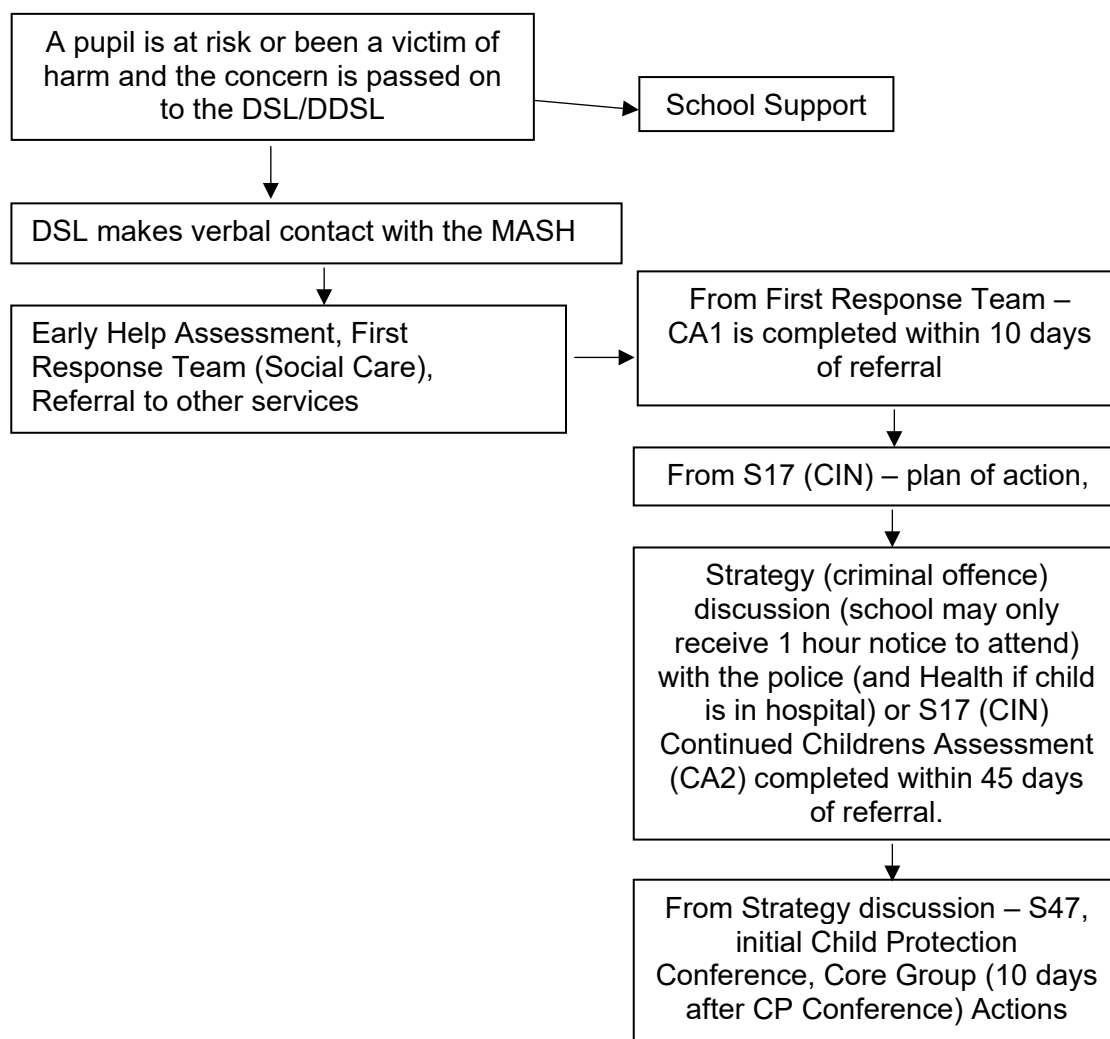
A pupil is at risk or been a victim of harm and the concern is passed on to the DSL/DDSL

School Support

DSL makes verbal contact with the MASH

Early Help Assessment, First Response Team (Social Care), Referral to other services

From First Response Team – CA1 is completed within 10 days of referral

From S17 (CIN) – plan of action,

Strategy (criminal offence) discussion (school may only receive 1 hour notice to attend) with the police (and Health if child is in hospital) or S17 (CIN) Continued Childrens Assessment (CA2) completed within 45 days of referral.

From Strategy discussion – S47, initial Child Protection Conference, Core Group (10 days after CP Conference) Actions